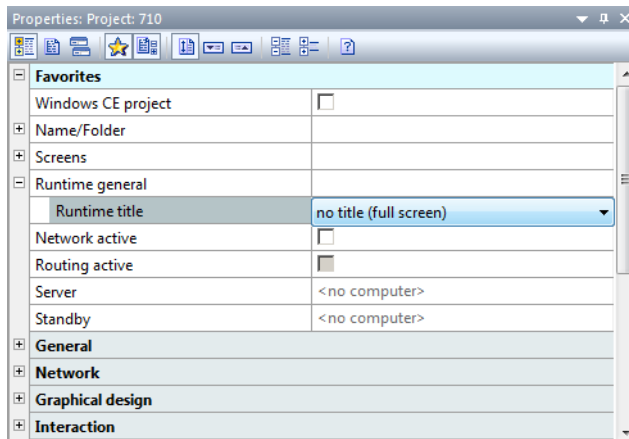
Properties: Project: 710

Favorites

| | |
|---|---|
| Windows CE project | |
| Name/Folder | |
| Screens | |
| Runtime general | |
| Runtime title | no title (full screen) |
| Network active | |
| Routing active | |
| Server | <no computer> |
| Standby | <no computer> |

General

Network

Graphical design

Interaction